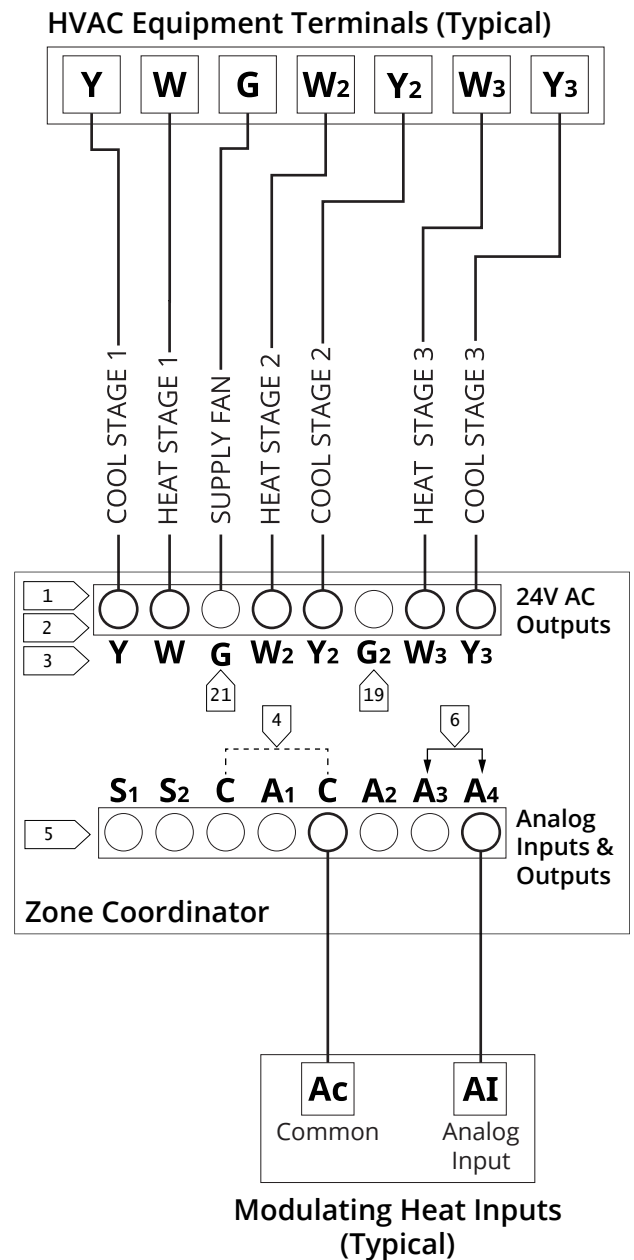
HVAC Equipment Terminals (Typical)

Y W G $W_2$ $Y_2$ $W_3$ $Y_3$

COOL STAGE 1
HEAT STAGE 1
SUPPLY FAN
HEAT STAGE 2
COOL STAGE 2
HEAT STAGE 3
COOL STAGE 3

1
2
3

24V AC Outputs

Y W G $W_2$ $Y_2$ $G_2$ $W_3$ $Y_3$

21 19

4 6

$S_1$ $S_2$ C $A_1$ C $A_2$ $A_3$ $A_4$

5

Analog Inputs & Outputs

Zone Coordinator

Ac
Common

AI
Analog Input

Modulating Heat Inputs (Typical)